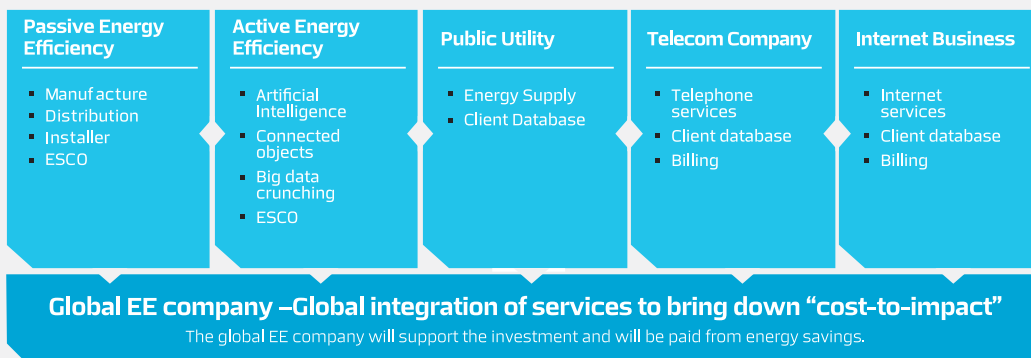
Passive Energy Efficiency
- Manuf acture
- Distribution
- Installer
- ESCO

Active Energy Efficiency
- Artificial Intelligence
- Connected objects
- Big data crunching
- ESCO

Public Utility
- Energy Supply
- Client Database

Telecom Company
- Telephone services
- Client database
- Billing

Internet Business
- Internet services
- Client database
- Billing

Global EE company –Global integration of services to bring down "cost-to-impact"

The global EE company will support the investment and will be paid from energy savings.